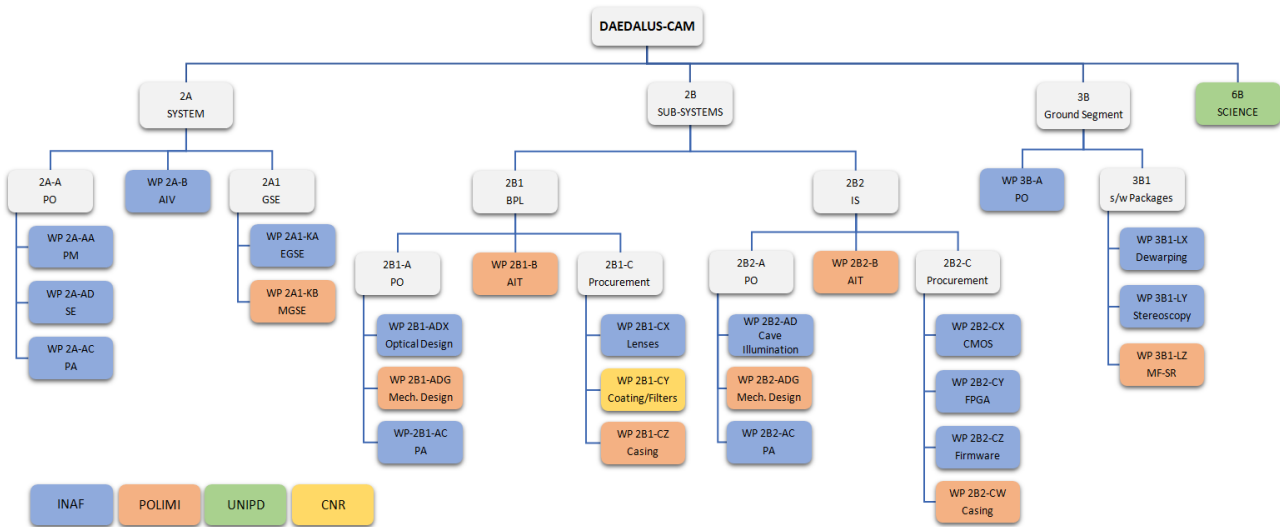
DAEDALUS-CAM

2A
SYSTEM

2A-A
PO

WP 2A-AA
PM

WP 2A-AD
SE

WP 2A-AC
PA

WP 2A-B
AIV

2A1
GSE

WP 2A1-KA
EGSE

WP 2A1-KB
MGSE

2B
SUB-SYSTEMS

2B1
BPL

2B1-A
PO

WP 2B1-ADX
Optical Design

WP 2B1-ADG
Mech. Design

WP-2B1-AC
PA

WP 2B1-B
AIT

2B1-C
Procurement

WP 2B1-CX
Lenses

WP 2B1-CY
Coating/Filters

WP 2B1-CZ
Casing

2B2
IS

2B2-A
PO

WP 2B2-AD
Cave Illumination

WP 2B2-ADG
Mech. Design

WP 2B2-AC
PA

WP 2B2-B
AIT

2B2-C
Procurement

WP 2B2-CX
CMOS

WP 2B2-CY
FPGA

WP 2B2-CZ
Firmware

WP 2B2-CW
Casing

3B
Ground Segment

WP 3B-A
PO

3B1
s/w Packages

WP 3B1-LX
Dewarping

WP 3B1-LY
Stereoscopy

WP 3B1-LZ
MF-SR

6B
SCIENCE

INAF

POLIMI

UNIPD

CNR